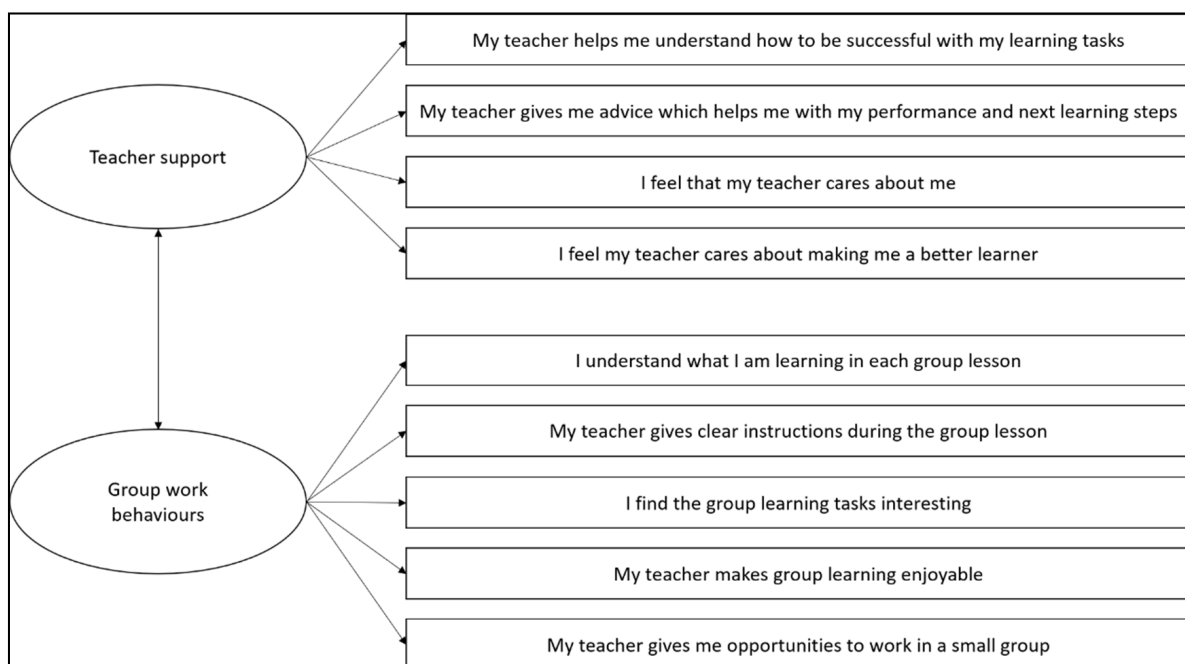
Teacher support

My teacher helps me understand how to be successful with my learning tasks

My teacher gives me advice which helps me with my performance and next learning steps

I feel that my teacher cares about me

I feel my teacher cares about making me a better learner

Group work behaviours

I understand what I am learning in each group lesson

My teacher gives clear instructions during the group lesson

I find the group learning tasks interesting

My teacher makes group learning enjoyable

My teacher gives me opportunities to work in a small group